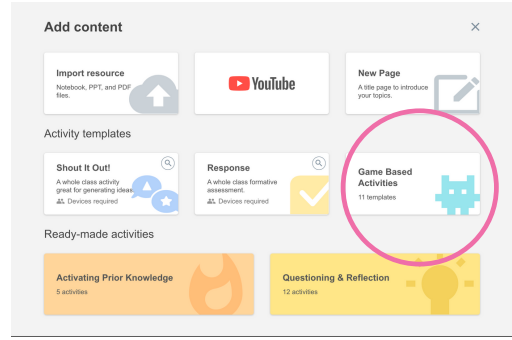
Add content

×

Import resource
Notebook, PPT, and PDF files.

YouTube

New Page
A title page to introduce your topics.

Activity templates

Shout It Out!
A whole class activity great for generating ideas
Devices required

Response
A whole class formative assessment.
Devices required

Game Based Activities
11 templates

Ready-made activities

Activating Prior Knowledge
5 activities

Questioning & Reflection
12 activities